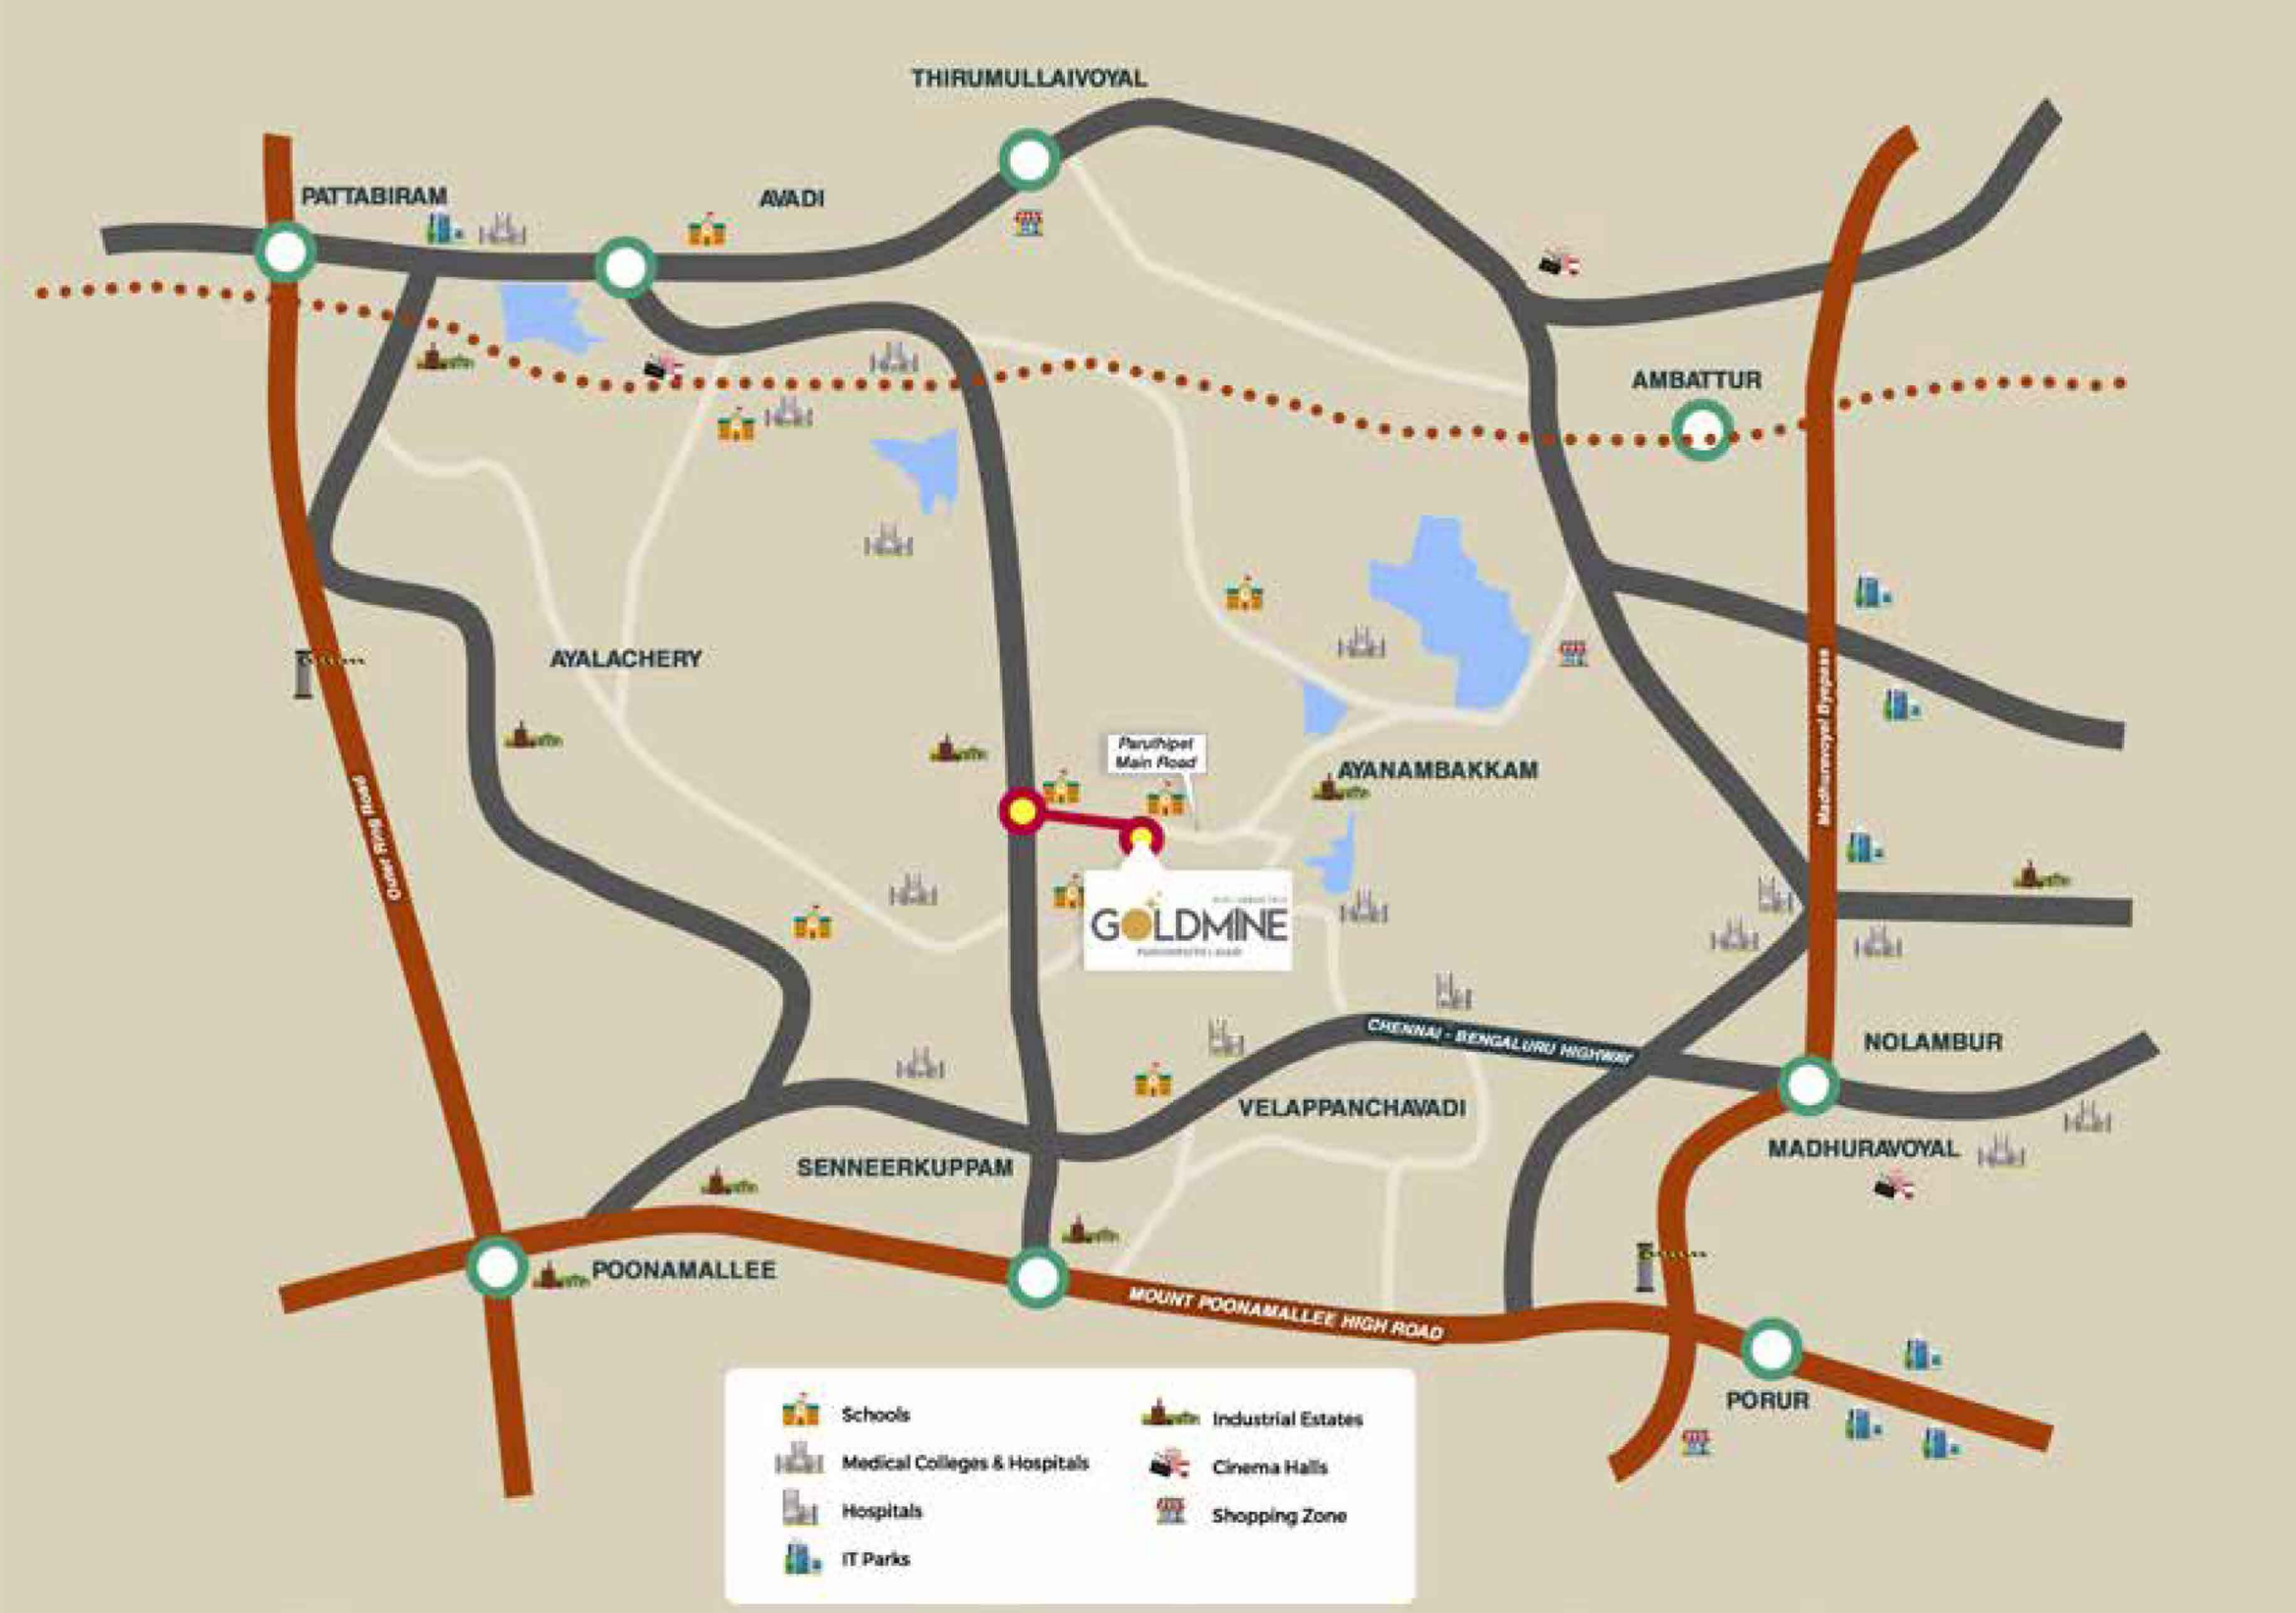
THIRUMULLAIVOYAL

PATTABIRAM

AVADI

AMBATTUR

AYALACHERY

Maduravoyal Bypass

Outer Ring Road

Paruthipet Main Road

AYANAMBAKKAM

GOLDMINE

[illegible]

CHENNAI - BENGALURU HIGHWAY

NOLAMBUR

VELAPPANCHAVADI

MADHURAVOYAL

SENNEERKUPPAM

POONAMALLEE

MOUNT POONAMALLEE HIGH ROAD

PORUR

Schools

Medical Colleges & Hospitals

Hospitals

IT Parks

Industrial Estates

Cinema Halls

Shopping Zone